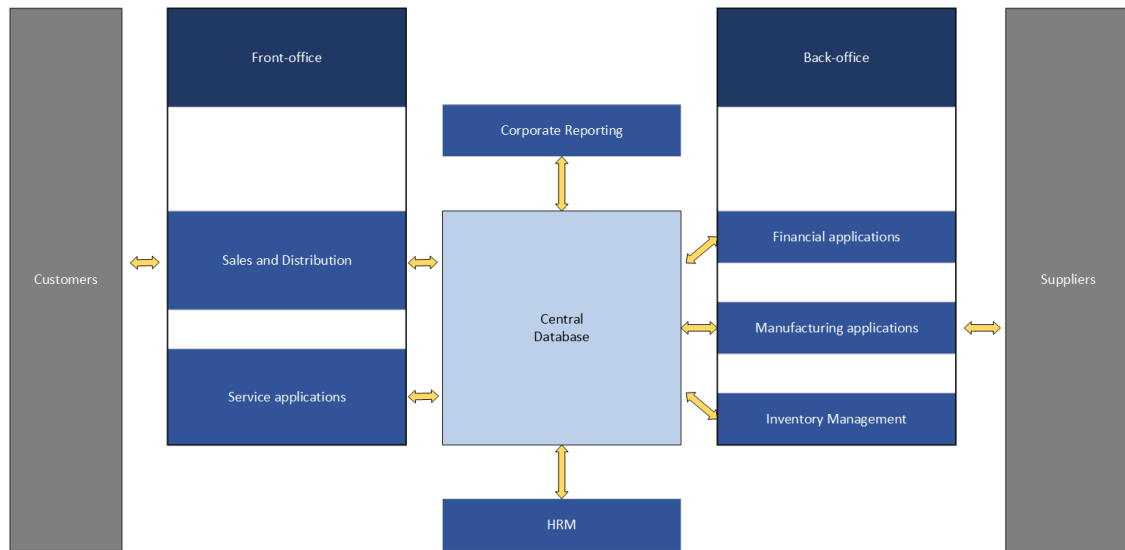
Customers

Front-office

Sales and Distribution

Service applications

Corporate Reporting

Central Database

HRM

Back-office

Financial applications

Manufacturing applications

Inventory Management

Suppliers